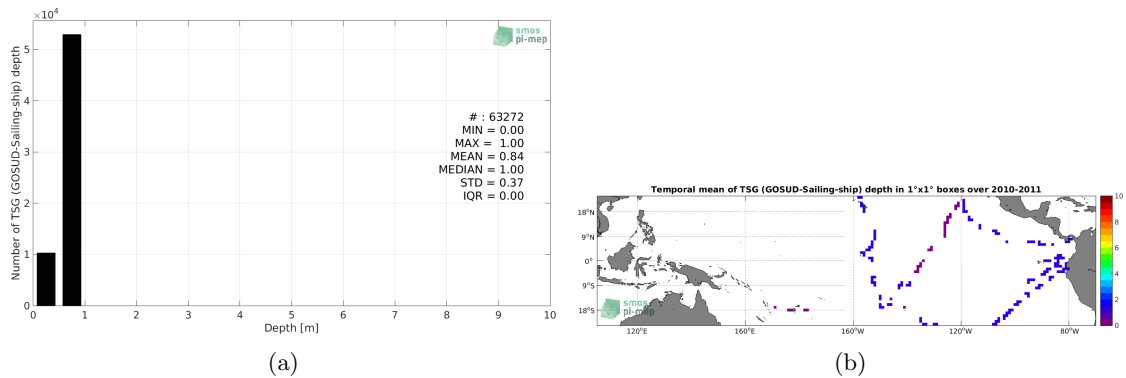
$\times10^4$
smos
pi-mep
Number of TSG (GOSUD-Sailing-ship) depth
5
4
3
2
1
0
# : 63272
MIN = 0.00
MAX = 1.00
MEAN = 0.84
MEDIAN = 1.00
STD = 0.37
IQR = 0.00
0 1 2 3 4 5 6 7 8 9 10
Depth [m]
(a)

Temporal mean of TSG (GOSUD-Sailing-ship) depth in 1°x1° boxes over 2010-2011
18°N
9°N
0°
9°S
18°S
120°E 160°E 160°W 120°W 80°W
smos
pi-mep
10
8
6
4
2
0
(b)